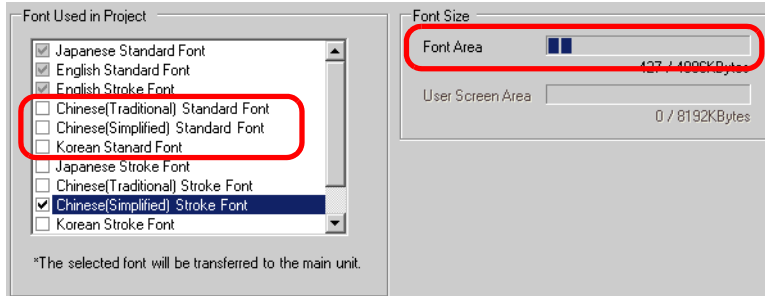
Font Used in Project

Japanese Standard Font
English Standard Font
English Stroke Font
Chinese(Traditional) Standard Font
Chinese(Simplified) Standard Font
Korean Stanard Font
Japanese Stroke Font
Chinese(Traditional) Stroke Font
Chinese(Simplified) Stroke Font
Korean Stroke Font

*The selected font will be transferred to the main unit.

Font Size

Font Area
427 / 4096KBytes

User Screen Area
0 / 8192KBytes